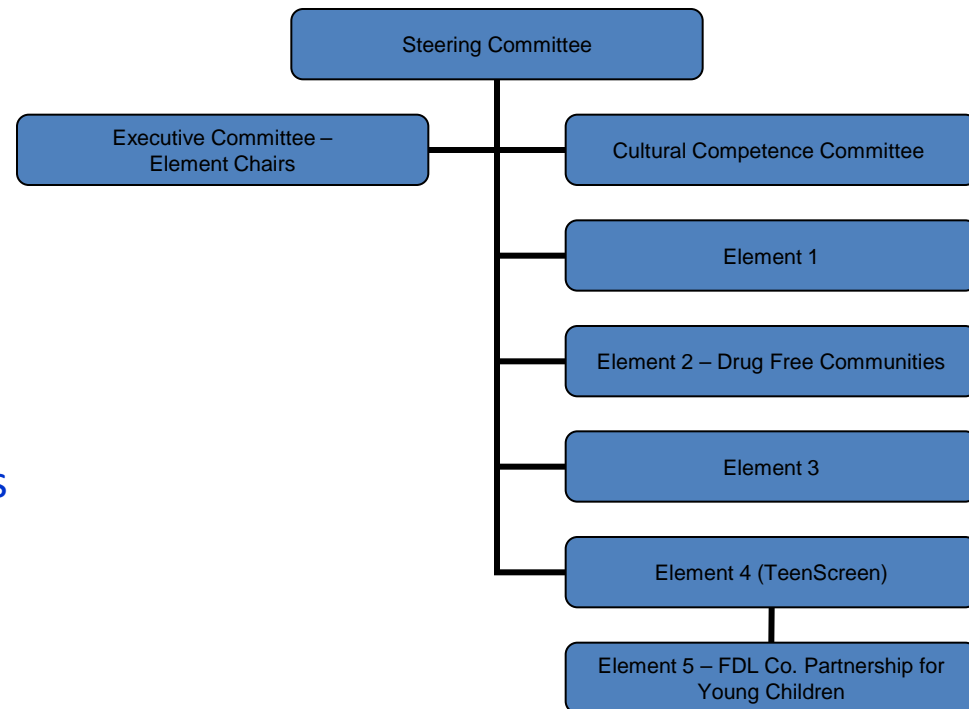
Steering Committee

Executive Committee – Element Chairs

Cultural Competence Committee

Element 1

Element 2 – Drug Free Communities

Element 3

Element 4 (TeenScreen)

Element 5 – FDL Co. Partnership for Young Children

s